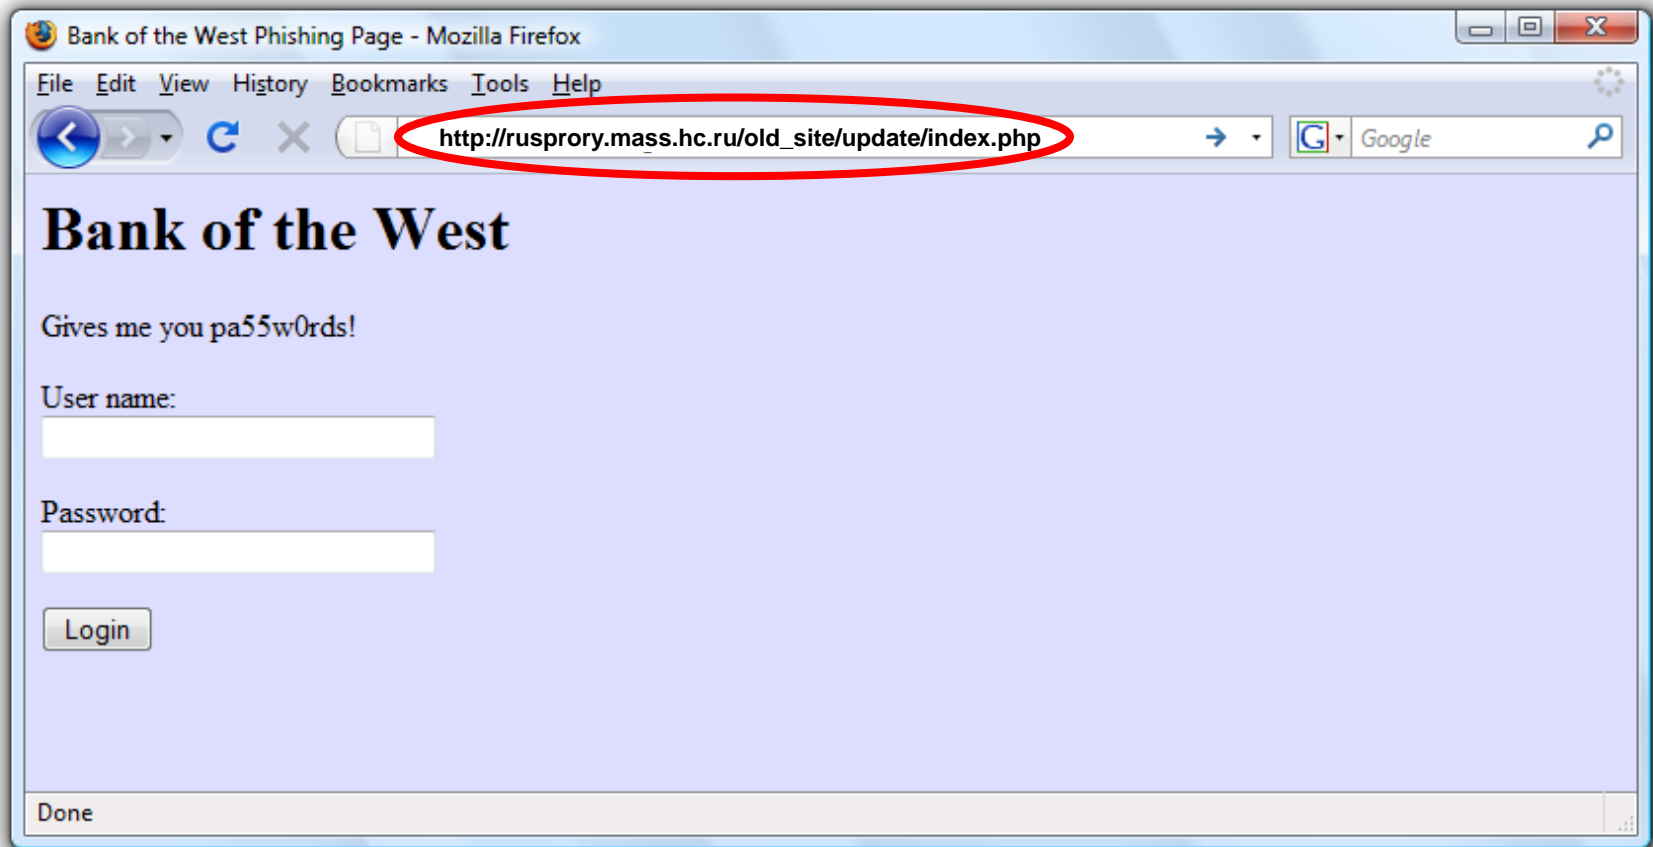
Bank of the West Phishing Page - Mozilla Firefox

File Edit View History Bookmarks Tools Help

http://rusprory.mass.hc.ru/old_site/update/index.php

Google

Bank of the West

Gives me you pa55w0rds!

User name:

Password:

Login

Done